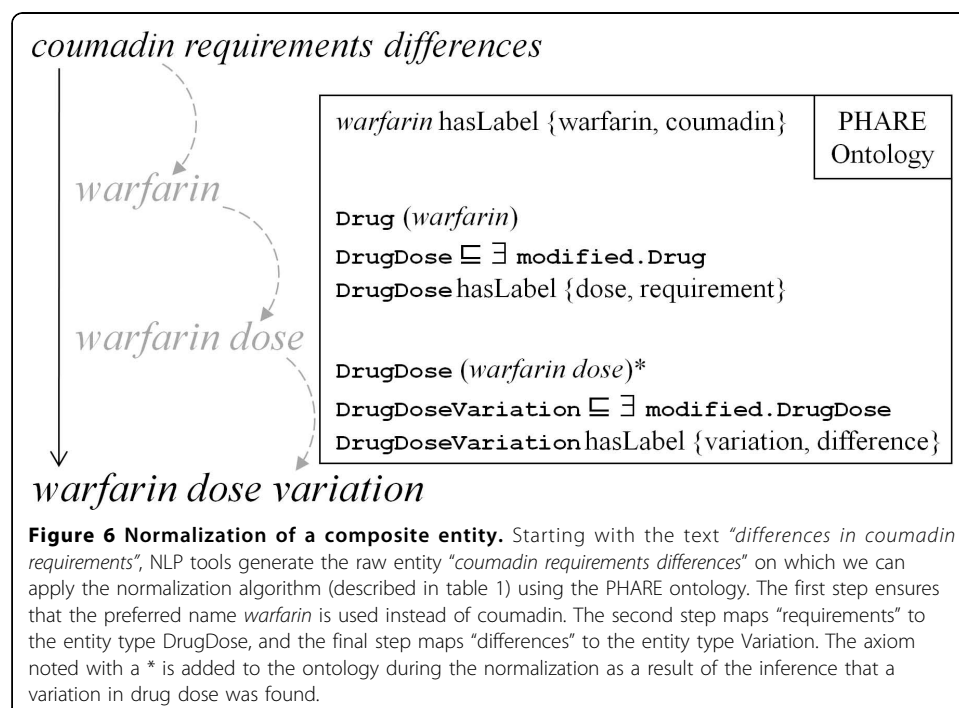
coumadin requirements differences

warfarin

warfarin dose

warfarin dose variation

warfarin hasLabel {warfarin, coumadin}

PHARE Ontology

Drug (warfarin)

DrugDose $\sqsubseteq \exists$ modified.Drug

DrugDose hasLabel {dose, requirement}

DrugDose (warfarin dose)*

DrugDoseVariation $\sqsubseteq \exists$ modified.DrugDose

DrugDoseVariation hasLabel {variation, difference}

**Figure 6 Normalization of a composite entity.** Starting with the text "differences in coumadin requirements", NLP tools generate the raw entity "coumadin requirements differences" on which we can apply the normalization algorithm (described in table 1) using the PHARE ontology. The first step ensures that the preferred name warfarin is used instead of coumadin. The second step maps "requirements" to the entity type DrugDose, and the final step maps "differences" to the entity type Variation. The axiom noted with a * is added to the ontology during the normalization as a result of the inference that a variation in drug dose was found.